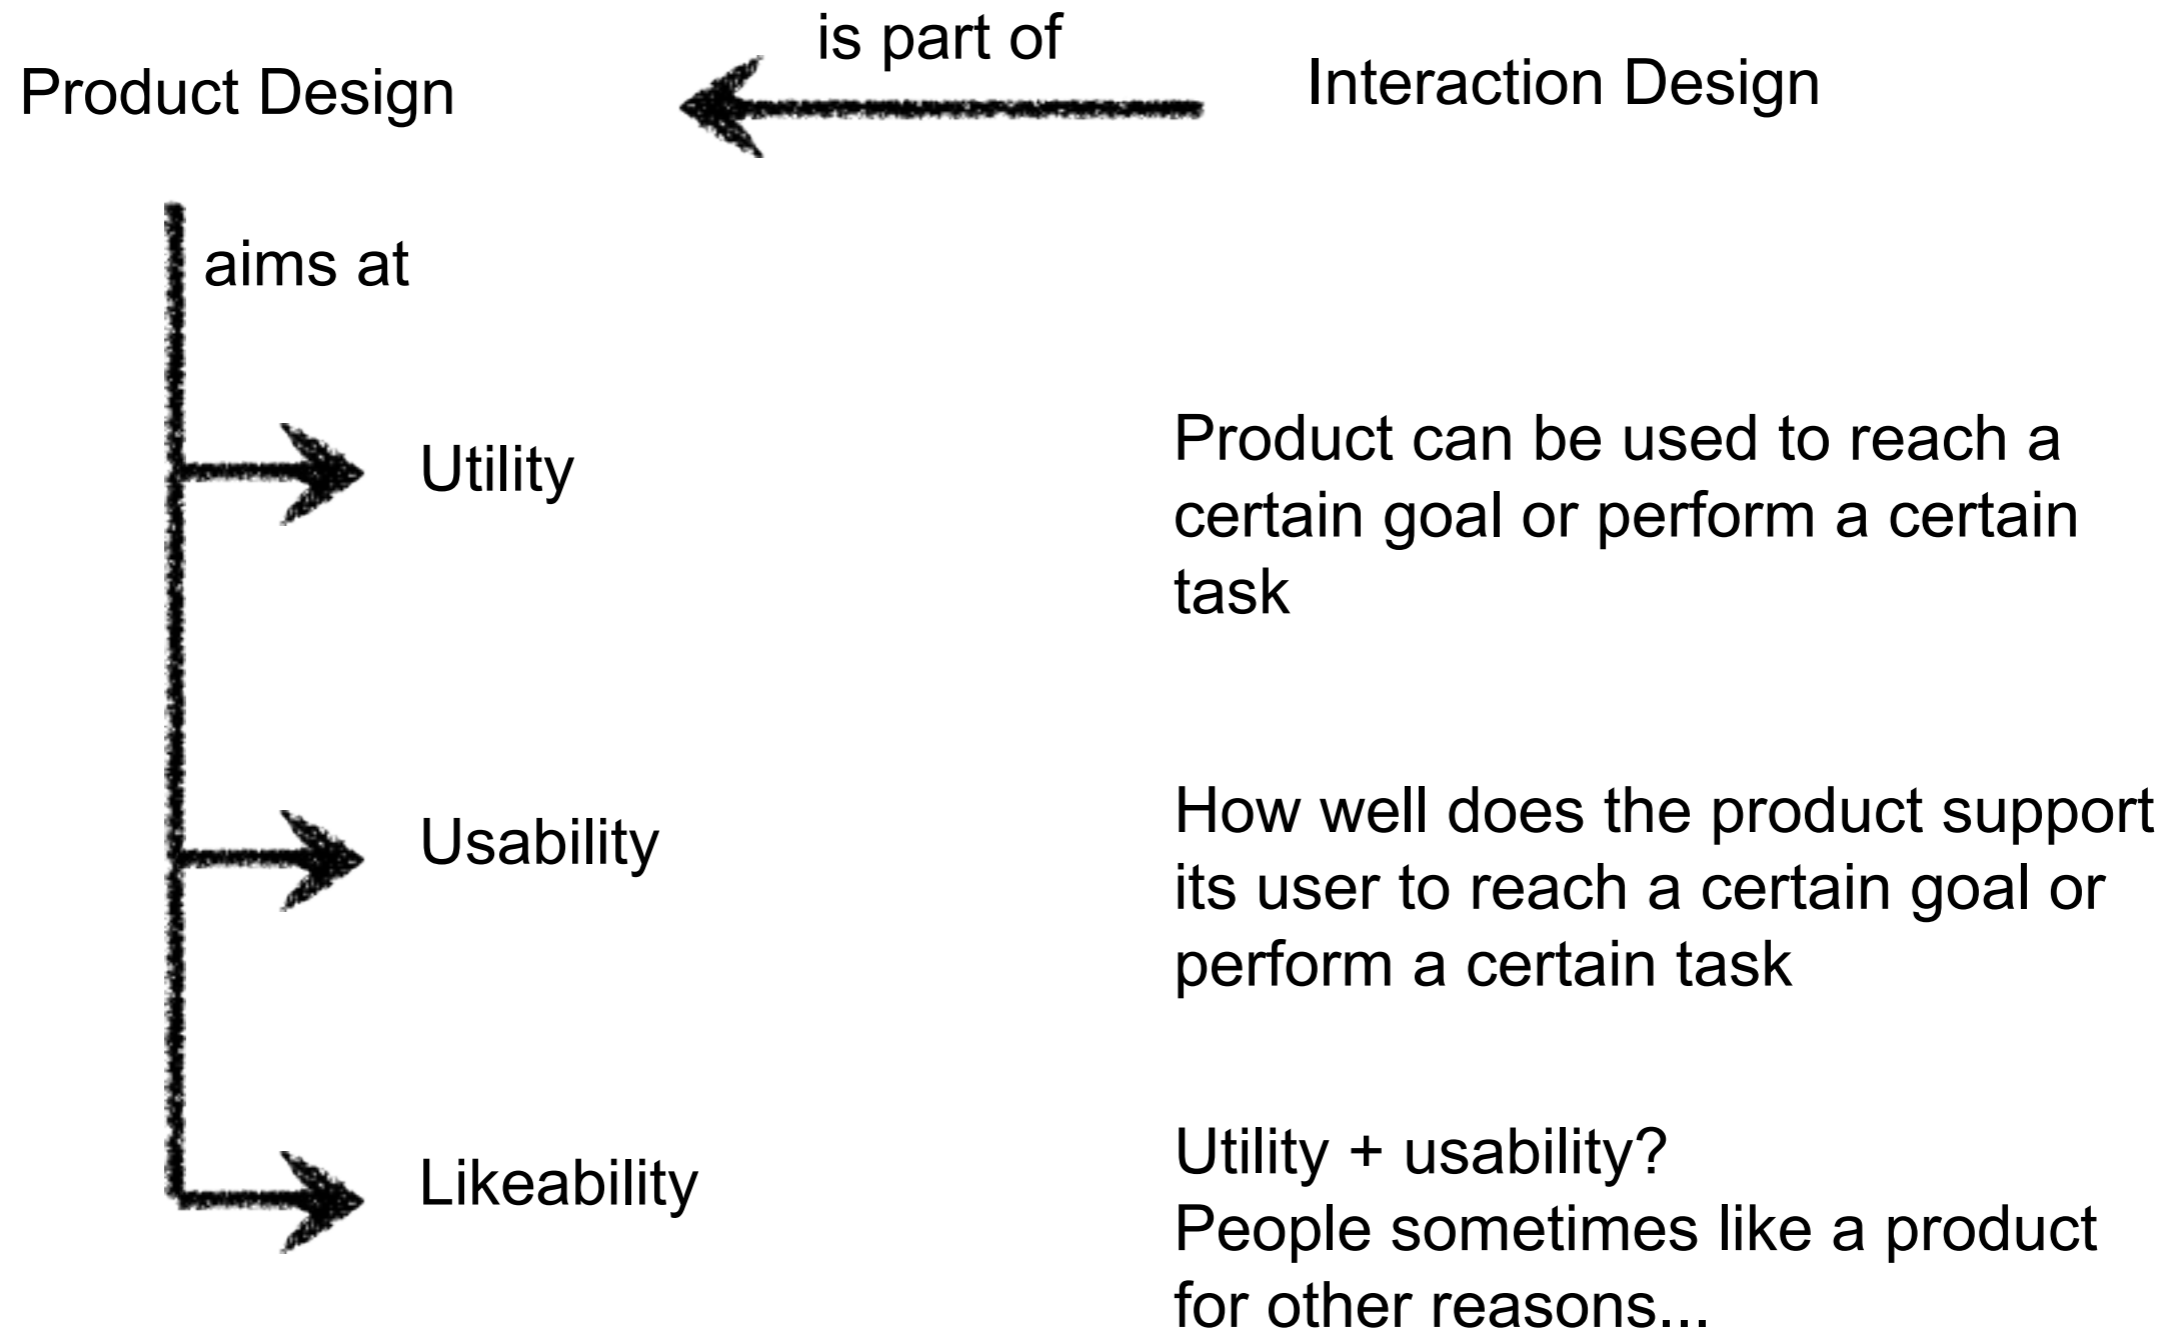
Product Design

is part of

Interaction Design

aims at

Utility

Product can be used to reach a certain goal or perform a certain task

Usability

How well does the product support its user to reach a certain goal or perform a certain task

Likeability

Utility + usability?
People sometimes like a product for other reasons...